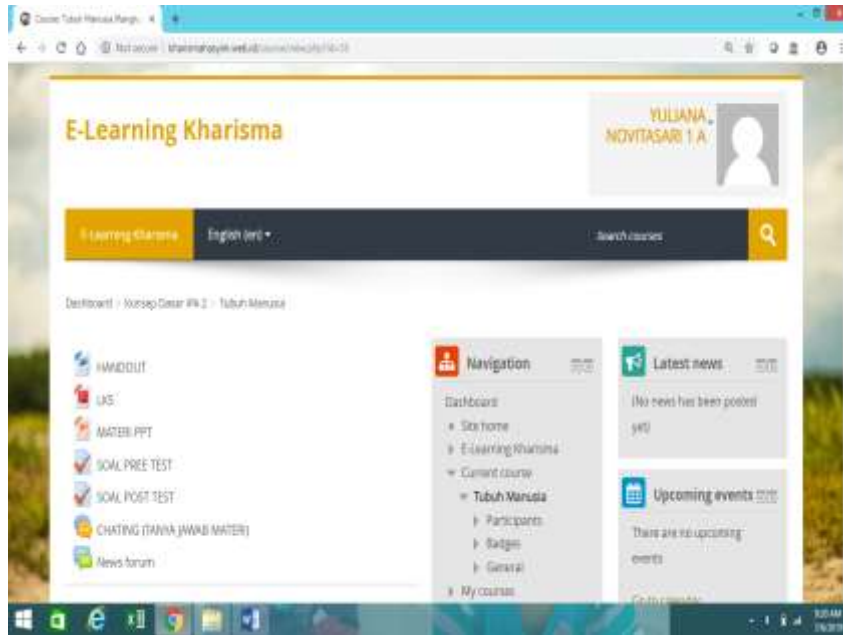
Course: Tubuh Manusia Rangk ×

Not secure | kharismahasyim.web.id/course/view.php?id=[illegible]

E-Learning Kharisma

YULIANA NOVITASARI 1 A

E-Learning Kharisma

English (en) ▾

Search courses

Dashboard > Konsep Dasar IPA 2 > Tubuh Manusia

HANDOUT

LKS

MATERI PPT

SOAL PREE TEST

SOAL POST TEST

CHATING (TANYA JAWAB MATERI)

News forum

Navigation

Dashboard

Site home

E-Learning Kharisma

Current course

Tubuh Manusia

Participants

Badges

General

My courses

Latest news

(No news has been posted yet)

Upcoming events

There are no upcoming events

Go to calendar...

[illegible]